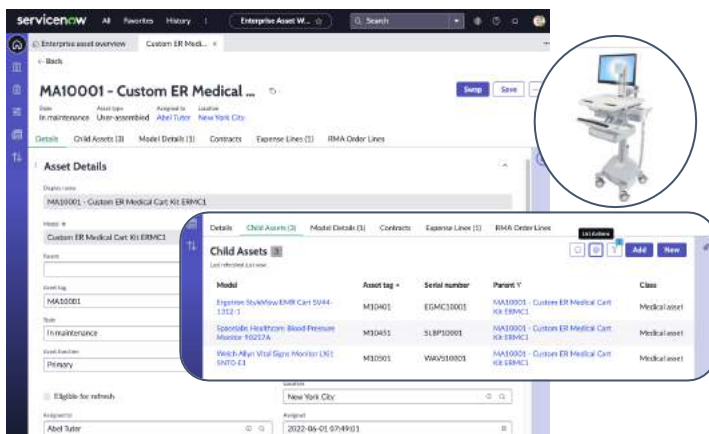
servicenow All Favorites History Enterprise Asset W... Search

Enterprise asset overview Custom ER Medi... ×

Back

MA10001 - Custom ER Medical ...

Swap Save

State In maintenance Asset type User-assembled Assigned to Abel Tuter Location New York City

Details Child Assets (3) Model Details (1) Contracts Expense Lines (1) RMA Order Lines

Asset Details

Display name
MA10001 - Custom ER Medical Cart Kit ERMC1

Model
Custom ER Medical Cart Kit ERMC1

Parent

Asset tag
MA10001

State
In maintenance

Asset function
Primary

Eligible for refresh

Location
New York City

Assigned to
Abel Tuter

Assigned
2022-06-01 07:49:01

Details Child Assets (3) Model Details (1) Contracts Expense Lines (1) RMA Order Lines

Child Assets 3
Last refreshed just now

List Actions
Add New

| Model | Asset tag | Serial number | Parent | Class |
|---|---|---|---|---|
| Ergotron StyleView EMR Cart SV44-1312-1 | M10401 | EGMC10001 | MA10001 - Custom ER Medical Cart Kit ERMC1 | Medical asset |
| Spacelabs Healthcare Blood Pressure Monitor 90217A | M10451 | SLBP10001 | MA10001 - Custom ER Medical Cart Kit ERMC1 | Medical asset |
| Welch Allyn Vital Signs Monitor LXI1 SNTO-E1 | M10501 | WAVS10001 | MA10001 - Custom ER Medical Cart Kit ERMC1 | Medical asset |